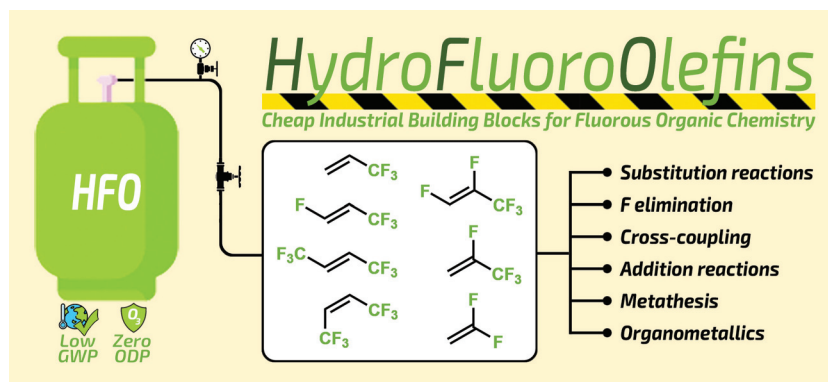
HFO

HydroFluoroOlefins

Cheap Industrial Building Blocks for Fluorous Organic Chemistry

$CF_3$

F $CF_3$

$F_3C$ $CF_3$

$CF_3$ $CF_3$

F F $CF_3$

F $CF_3$

F F

Substitution reactions

F elimination

Cross-coupling

Addition reactions

Metathesis

Organometallics

$O_3$

Low GWP

Zero ODP